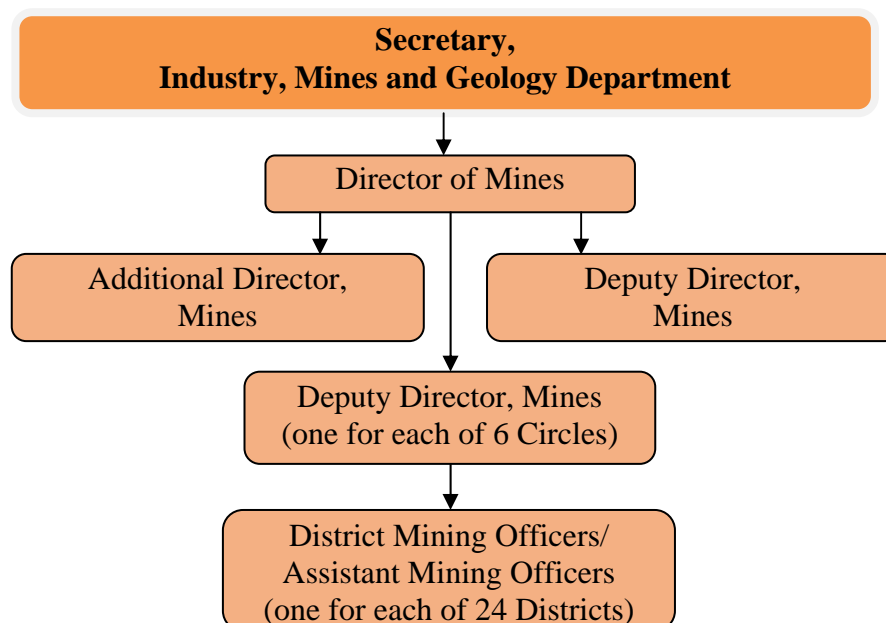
Secretary,
Industry, Mines and Geology Department

Director of Mines

Additional Director,
Mines

Deputy Director,
Mines

Deputy Director, Mines
(one for each of 6 Circles)

District Mining Officers/
Assistant Mining Officers
(one for each of 24 Districts)